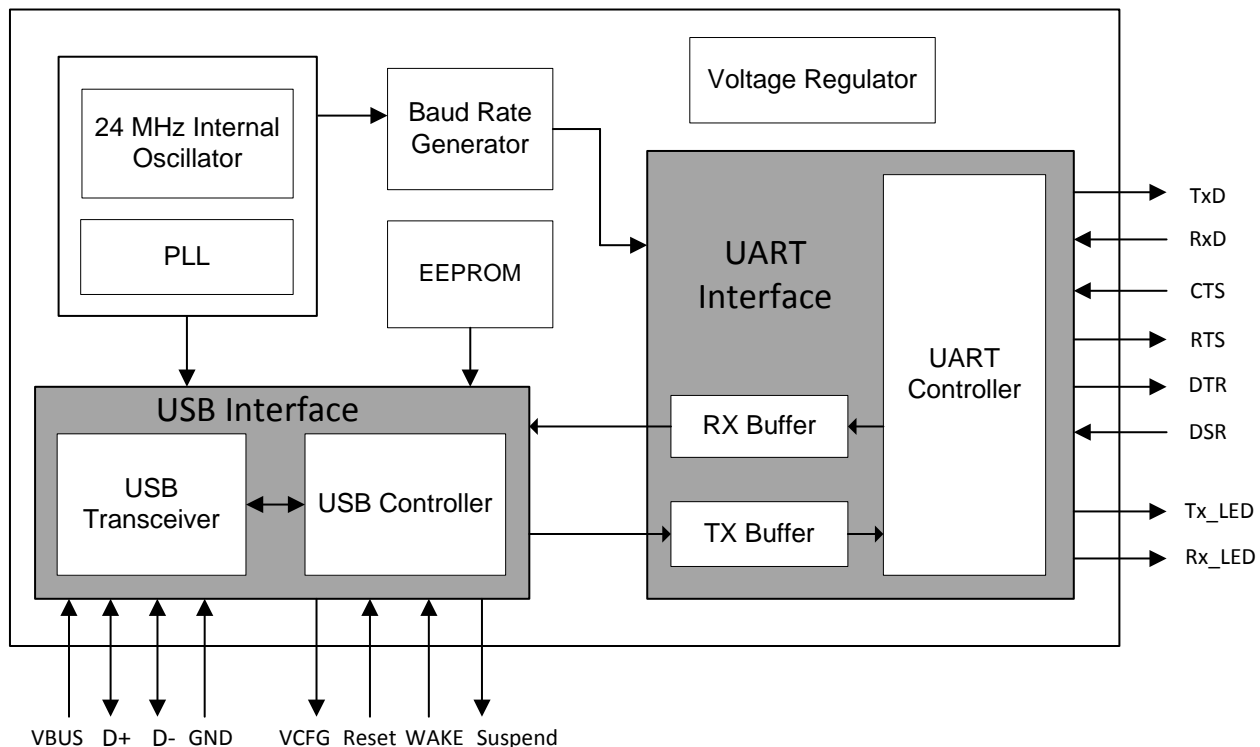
24 MHz Internal Oscillator

PLL

Baud Rate Generator

EEPROM

Voltage Regulator

UART Interface

UART Controller

RX Buffer

TX Buffer

USB Interface

USB Transceiver

USB Controller

TxD
RxD
CTS
RTS
DTR
DSR
Tx_LED
Rx_LED

VBUS D+ D- GND VCFG Reset WAKE Suspend